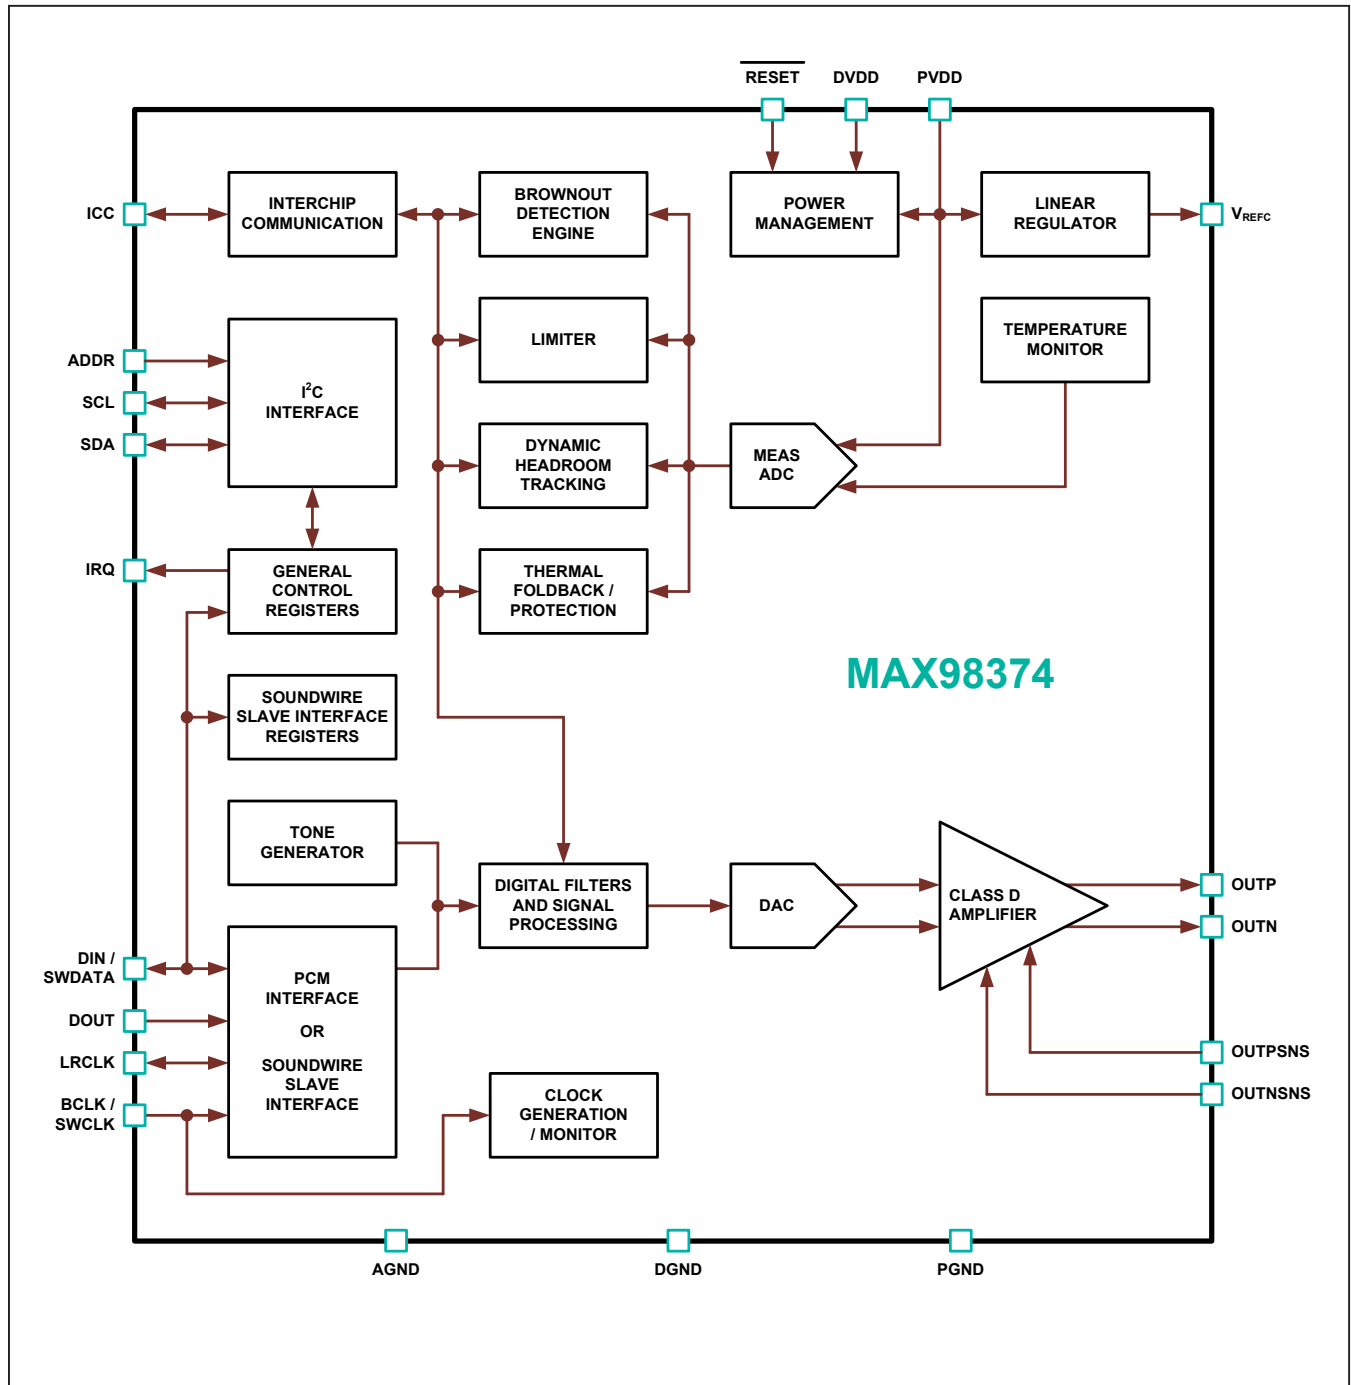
$\overline{\text{RESET}}$ DVDD PVDD

ICC

INTERCHIP COMMUNICATION

BROWNOUT DETECTION ENGINE

POWER MANAGEMENT

LINEAR REGULATOR

$V_{REFC}$

LIMITER

TEMPERATURE MONITOR

ADDR

SCL

SDA

I$^2$C INTERFACE

DYNAMIC HEADROOM TRACKING

MEAS ADC

IRQ

GENERAL CONTROL REGISTERS

THERMAL FOLDBACK / PROTECTION

MAX98374

SOUNDWIRE SLAVE INTERFACE REGISTERS

TONE GENERATOR

DIGITAL FILTERS AND SIGNAL PROCESSING

DAC

CLASS D AMPLIFIER

OUTP

OUTN

DIN / SWDATA

PCM INTERFACE

OR

SOUNDWIRE SLAVE INTERFACE

DOUT

LRCLK

BCLK / SWCLK

CLOCK GENERATION / MONITOR

OUTPSNS

OUTNSNS

AGND DGND PGND